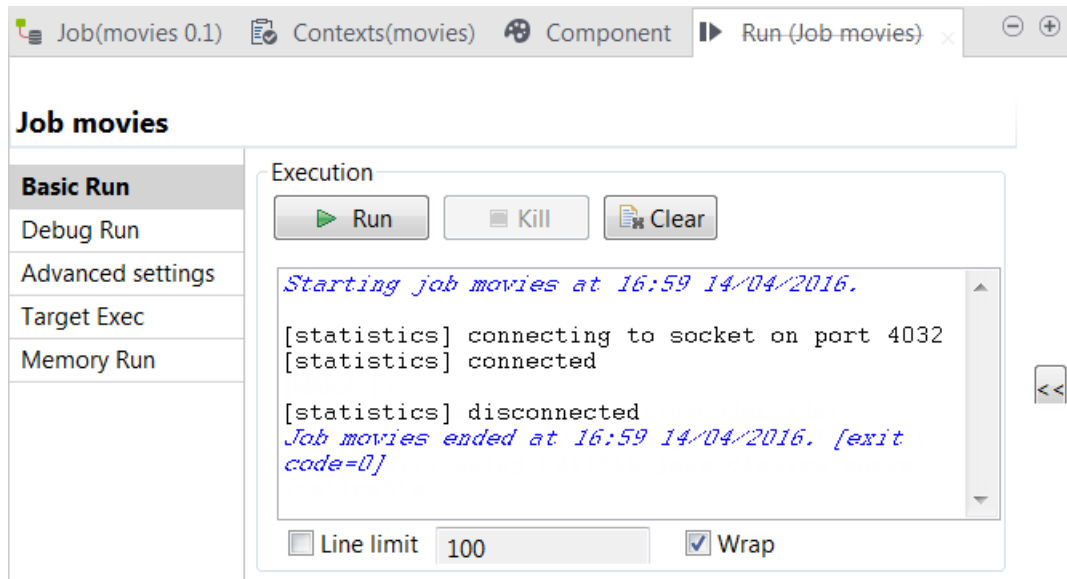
Job(movies 0.1)   Contexts(movies)   Component   Run (Job movies)

Job movies

Basic Run
Debug Run
Advanced settings
Target Exec
Memory Run

Execution

Run   Kill   Clear

Starting job movies at 16:59 14/04/2016.

[statistics] connecting to socket on port 4032
[statistics] connected

[statistics] disconnected
Job movies ended at 16:59 14/04/2016. [exit code=0]

Line limit 100   Wrap

<<